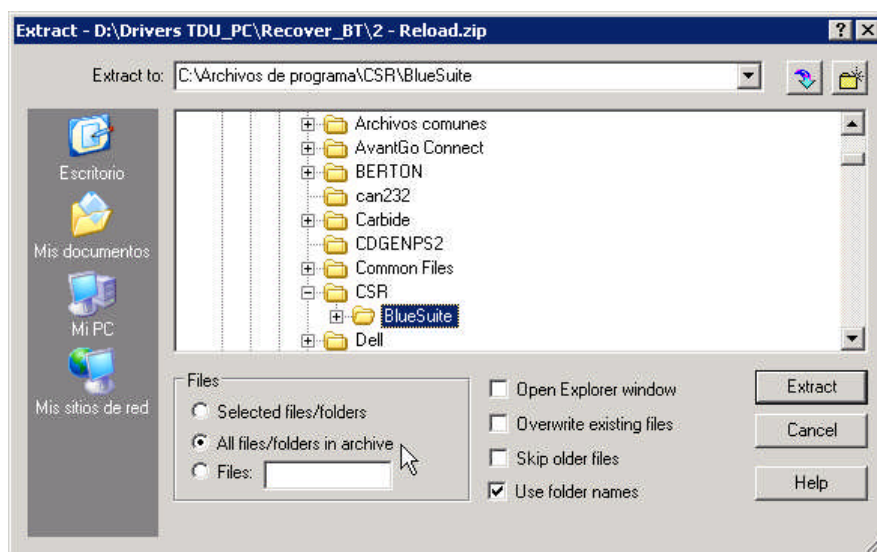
Extract - D:\Drivers TDU_PC\Recover_BT\2 - Reload.zip

? X

Extract to: C:\Archivos de programa\CSR\BlueSuite

Escritorio

Mis documentos

Mi PC

Mis sitios de red

Archivos comunes
AvantGo Connect
BERTON
can232
Carbide
CDGENPS2
Common Files
CSR
BlueSuite
Dell

Files
Selected files/folders
All files/folders in archive
Files:

Open Explorer window
Overwrite existing files
Skip older files
Use folder names

Extract
Cancel
Help